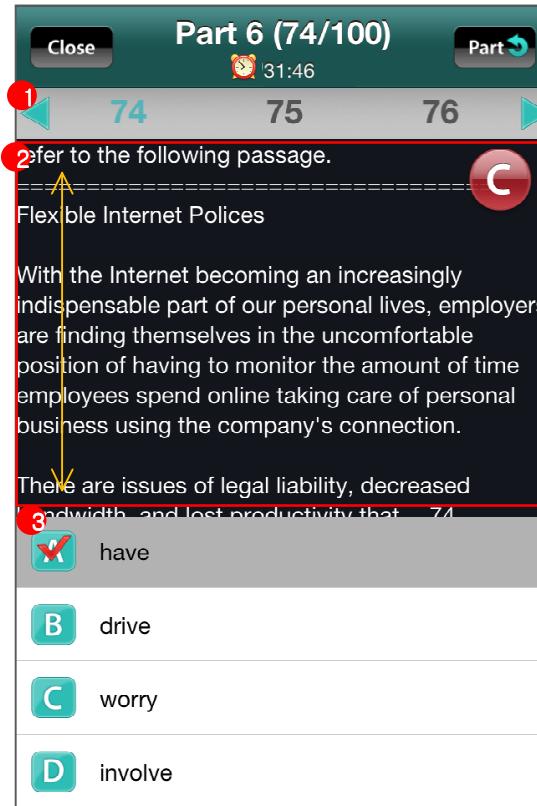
Close
Part 6 (74/100)
31:46
Part

1
74
75
76

2
efer to the following passage.
==============================
C
Flexible Internet Polices

With the Internet becoming an increasingly indispensable part of our personal lives, employers are finding themselves in the uncomfortable position of having to monitor the amount of time employees spend online taking care of personal business using the company's connection.

There are issues of legal liability, decreased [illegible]ndwidth, and lost productivity that _ 74 _

3
A have
B drive
C worry
D involve